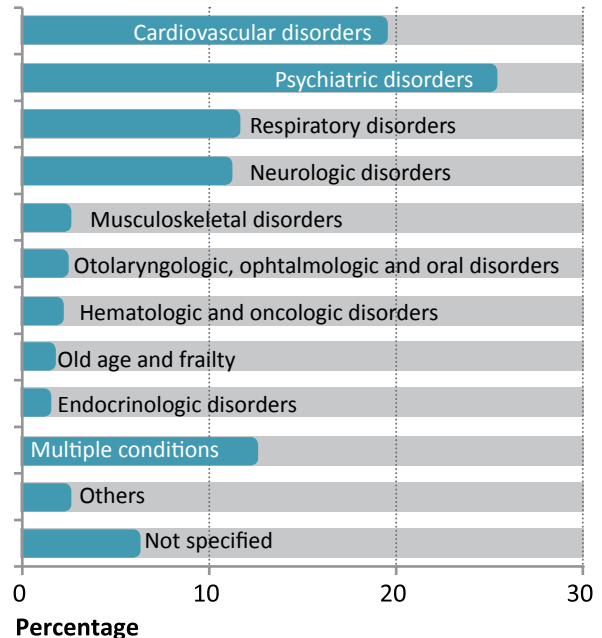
Cardiovascular disorders
Psychiatric disorders
Respiratory disorders
Neurologic disorders
Musculoskeletal disorders
Otolaryngologic, ophtalmologic and oral disorders
Hematologic and oncologic disorders
Old age and frailty
Endocrinologic disorders
Multiple conditions
Others
Not specified

0
10
20
30
Percentage